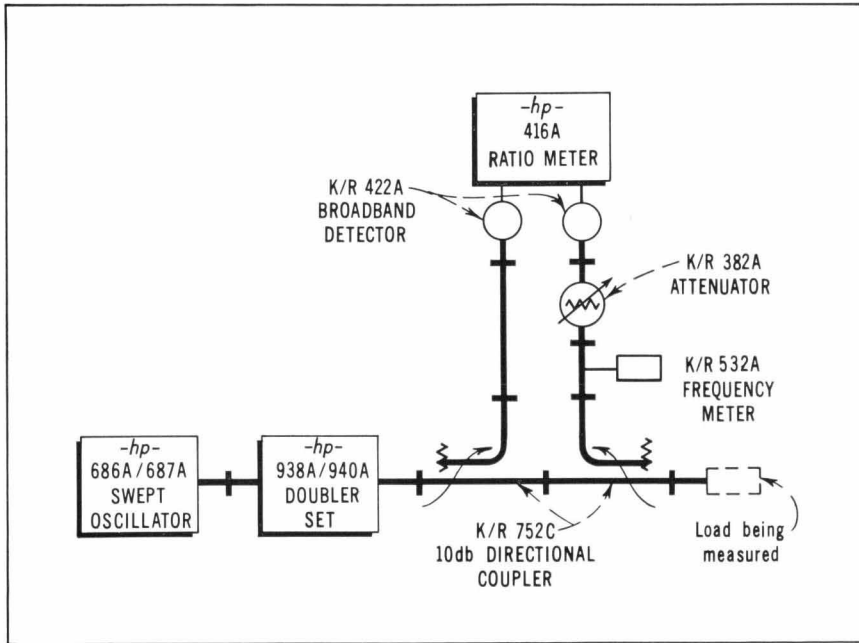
-hp-
416A
RATIO METER

K/R 422A
BROADBAND
DETECTOR

K/R 382A
ATTENUATOR

K/R 532A
FREQUENCY
METER

-hp-
686A/687A
SWEPT
OSCILLATOR

-hp-
938A/940A
DOUBLER
SET

K/R 752C
10db DIRECTIONAL
COUPLER

Load being
measured